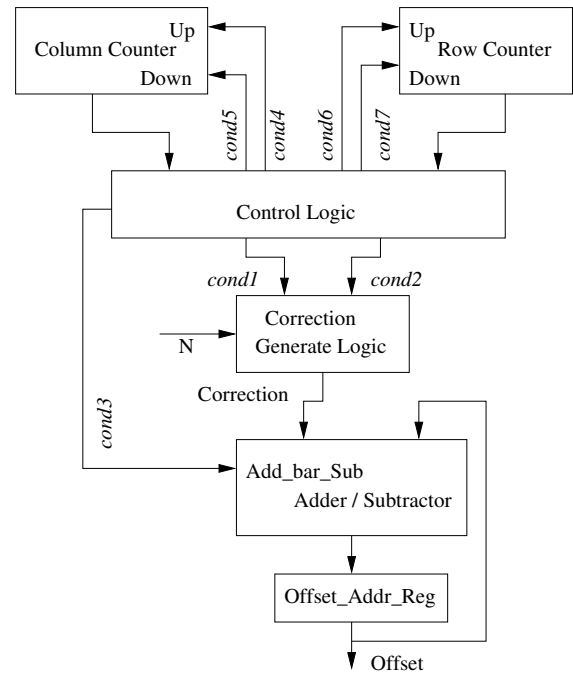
Column Counter
Up
Down

cond5
cond4
cond6
cond7

Up
Row Counter
Down

Control Logic

cond1
cond2

N

Correction
Generate Logic

Correction

cond3

Add_bar_Sub
Adder / Subtractor

Offset_Addr_Reg

Offset